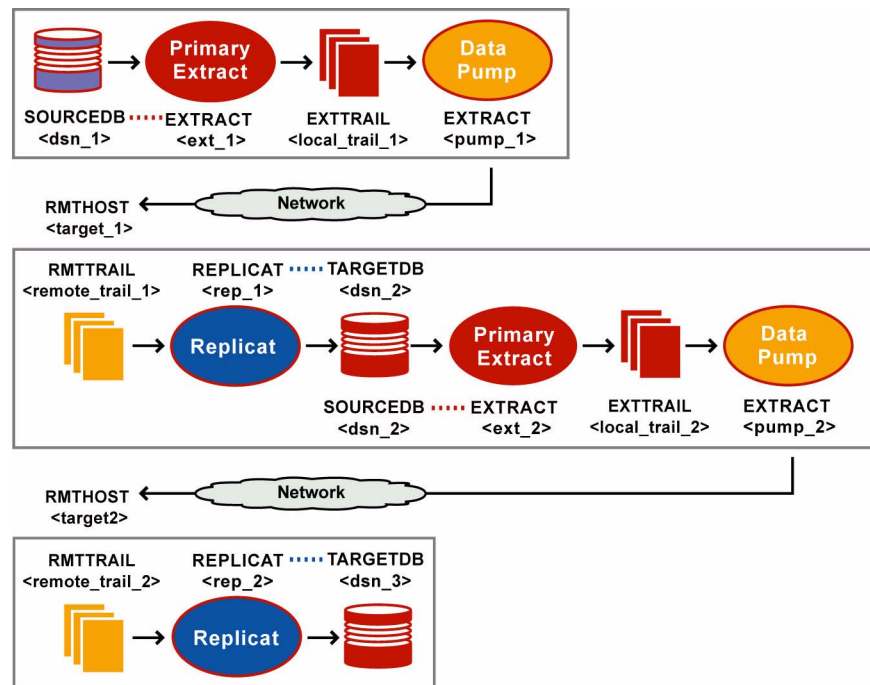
Primary Extract

Data Pump

SOURCEDB <dsn_1>

EXTRACT <ext_1>

EXTTRAIL <local_trail_1>

EXTRACT <pump_1>

RMTHOST <target_1>

Network

RMTTRAIL <remote_trail_1>

REPLICAT <rep_1>

TARGETDB <dsn_2>

Replicat

Primary Extract

Data Pump

SOURCEDB <dsn_2>

EXTRACT <ext_2>

EXTTRAIL <local_trail_2>

EXTRACT <pump_2>

RMTHOST <target2>

Network

RMTTRAIL <remote_trail_2>

REPLICAT <rep_2>

TARGETDB <dsn_3>

Replicat